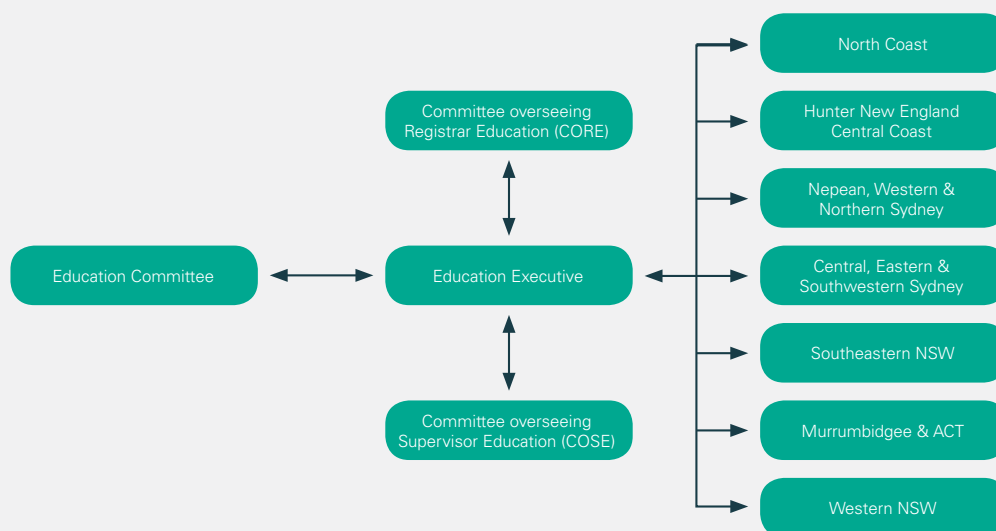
Education Committee

Committee overseeing Registrar Education (CORE)

Education Executive

Committee overseeing Supervisor Education (COSE)

North Coast

Hunter New England Central Coast

Nepean, Western & Northern Sydney

Central, Eastern & Southwestern Sydney

Southeastern NSW

Murrumbidgee & ACT

Western NSW